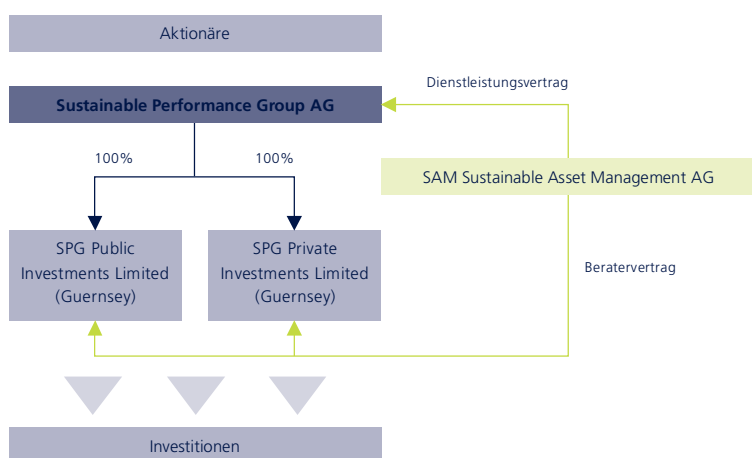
Aktionäre

Dienstleistungsvertrag

Sustainable Performance Group AG

100%

100%

SAM Sustainable Asset Management AG

SPG Public Investments Limited (Guernsey)

SPG Private Investments Limited (Guernsey)

Beratervertrag

Investitionen